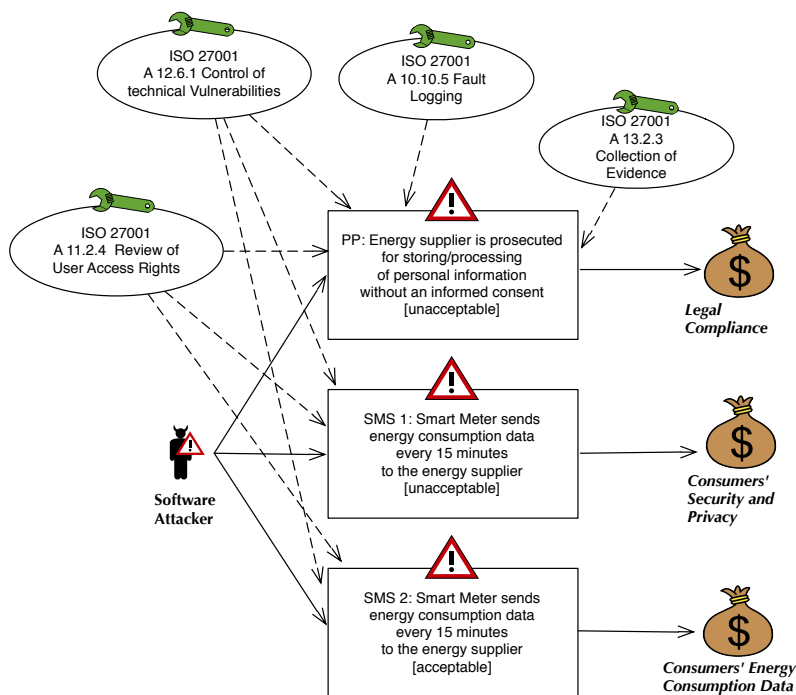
ISO 27001
A 12.6.1 Control of technical Vulnerabilities

ISO 27001
A 10.10.5 Fault Logging

ISO 27001
A 13.2.3
Collection of Evidence

ISO 27001
A 11.2.4 Review of User Access Rights

PP: Energy supplier is prosecuted for storing/processing of personal information without an informed consent [unacceptable]

$

Legal Compliance

SMS 1: Smart Meter sends energy consumption data every 15 minutes to the energy supplier [unacceptable]

$

Consumers' Security and Privacy

Software Attacker

SMS 2: Smart Meter sends energy consumption data every 15 minutes to the energy supplier [acceptable]

$

Consumers' Energy Consumption Data